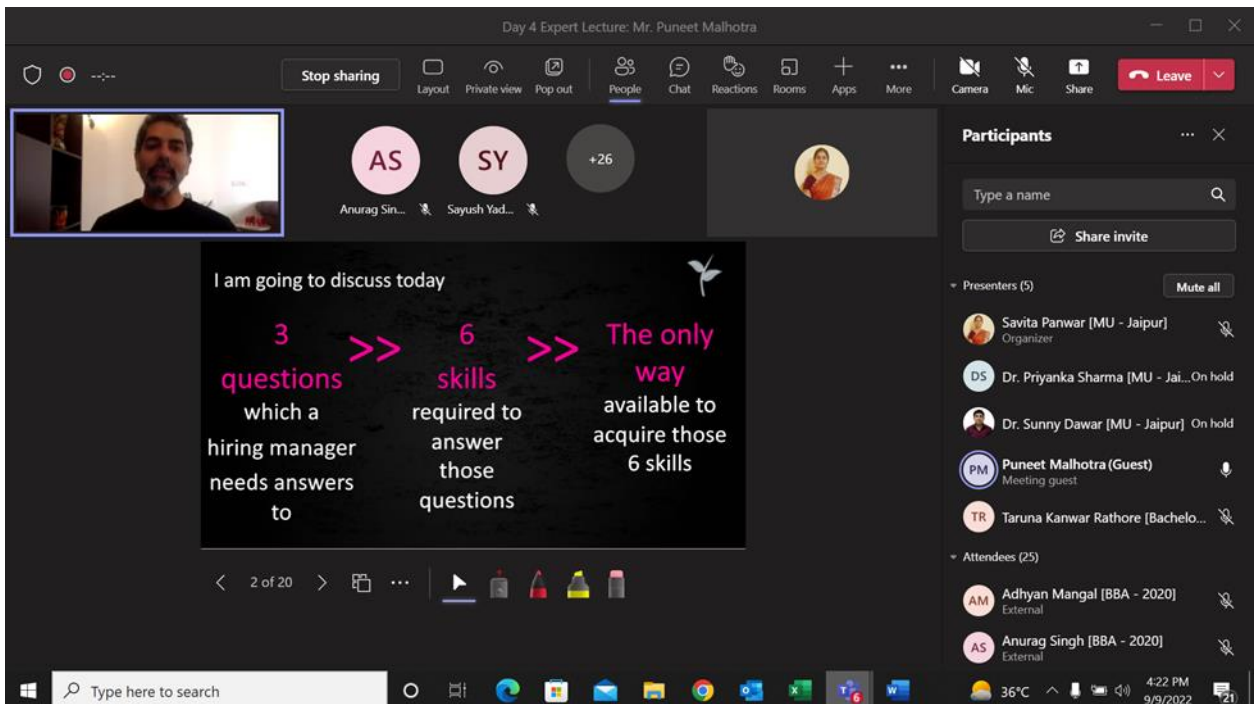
Day 4 Expert Lecture: Mr. Puneet Malhotra

--:--

Stop sharing

Layout Private view Pop out People Chat Reactions Rooms Apps More Camera Mic Share

Leave

AS
Anurag Sin...

SY
Sayush Yad...

+26

Participants

Type a name

Share invite

Presenters (5)

Mute all

Savita Panwar [MU - Jaipur]
Organizer

DS Dr. Priyanka Sharma [MU - Jai... On hold

Dr. Sunny Dawar [MU - Jaipur] On hold

PM Puneet Malhotra (Guest)
Meeting guest

TR Taruna Kanwar Rathore [Bachelo...

Attendees (25)

AM Adhyan Mangal [BBA - 2020]
External

AS Anurag Singh [BBA - 2020]
External

I am going to discuss today

3 questions which a hiring manager needs answers to

>>

6 skills required to answer those questions

>>

The only way available to acquire those 6 skills

2 of 20

Type here to search

36°C

4:22 PM
9/9/2022

21